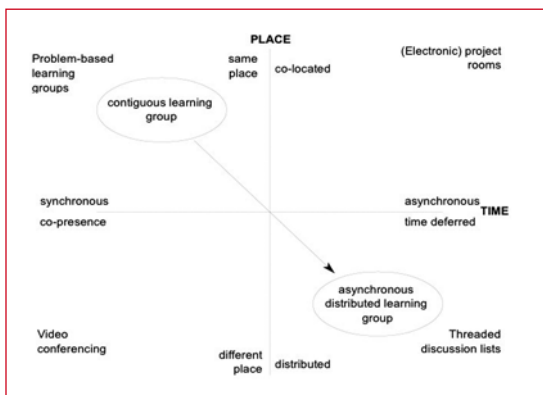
PLACE

Problem-based learning groups

same place

co-located

(Electronic) project rooms

contiguous learning group

synchronous

co-presence

asynchronous

time deferred

TIME

asynchronous distributed learning group

Video conferencing

different place

distributed

Threaded discussion lists